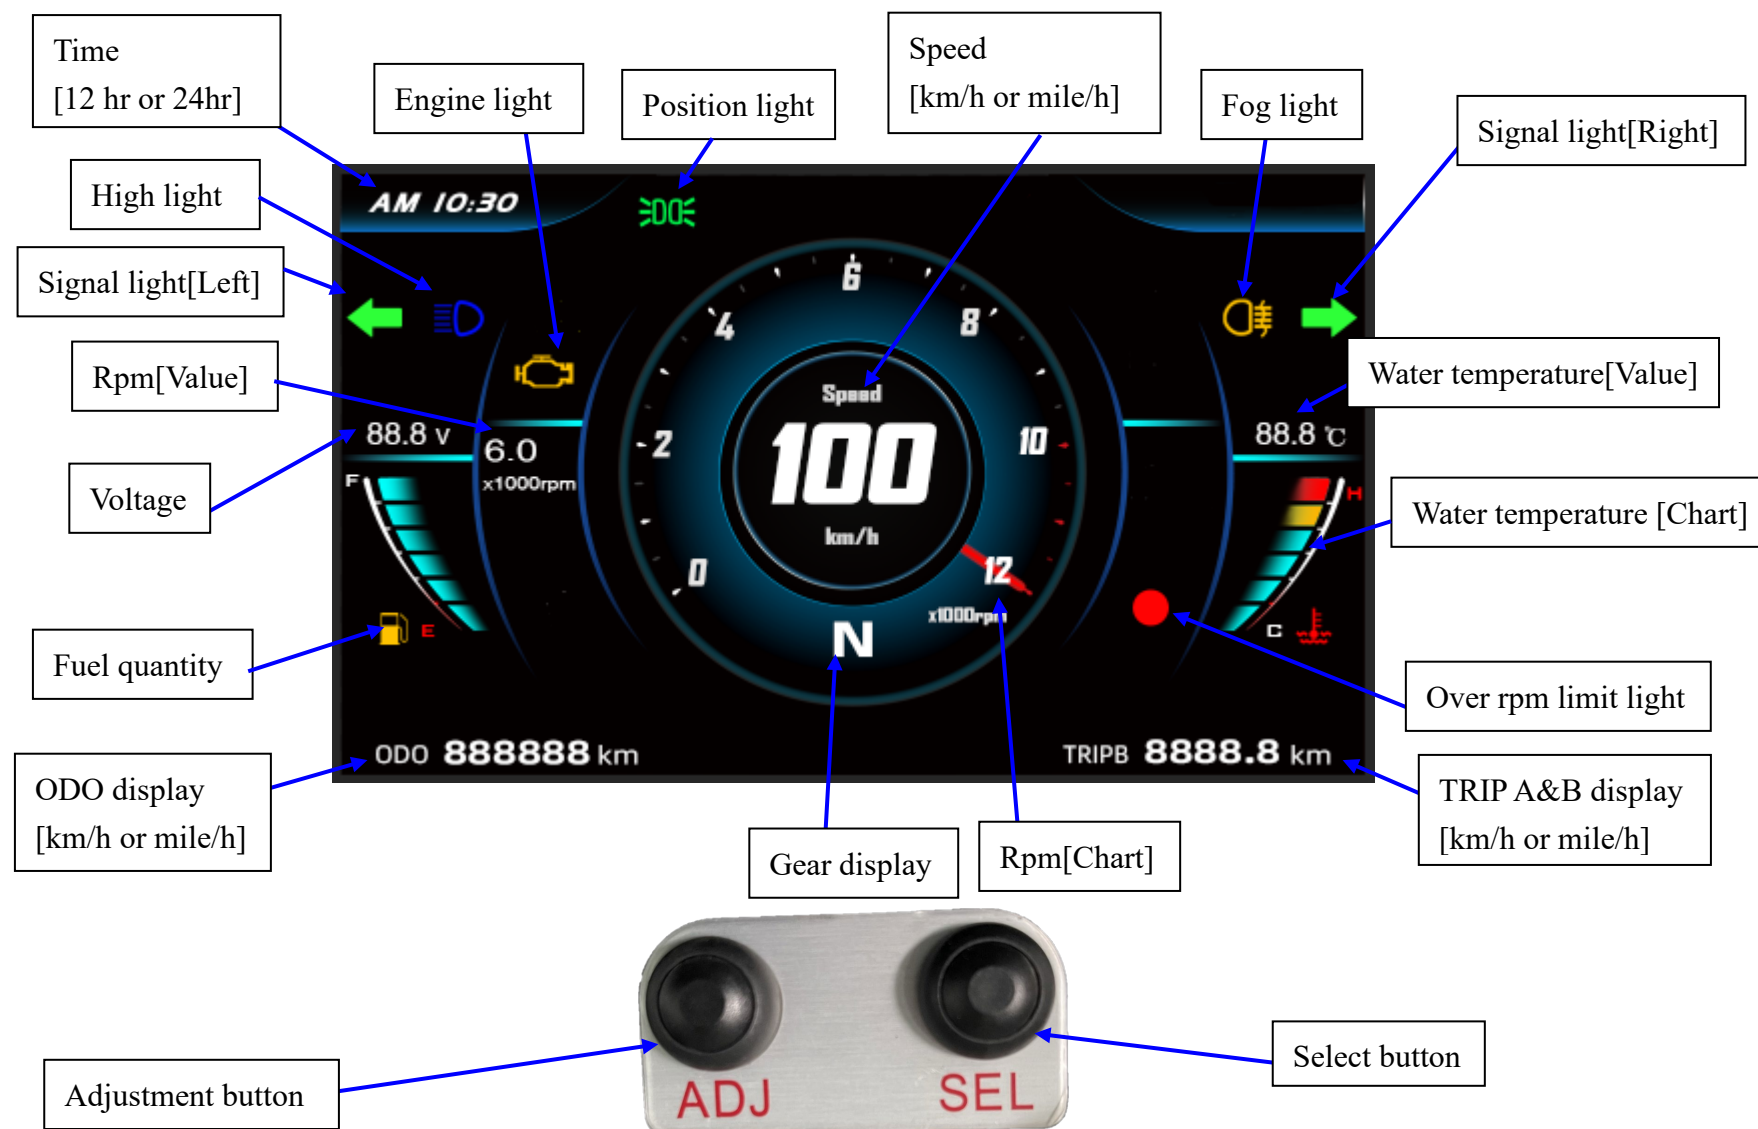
Time
[12 hr or 24hr]

Engine light

Position light

Speed
[km/h or mile/h]

Fog light

Signal light[Right]

High light

Signal light[Left]

Rpm[Value]

Voltage

Water temperature[Value]

Water temperature [Chart]

Fuel quantity

Over rpm limit light

ODO display
[km/h or mile/h]

TRIP A&B display
[km/h or mile/h]

Gear display

Rpm[Chart]

AM 10:30

6

4

8

2

10

0

12

Speed

100

km/h

x1000rpm

88.8 V

6.0
x1000rpm

88.8 ℃

F

E

H

C

N

ODO 888888 km

TRIPB 8888.8 km

ADJ

SEL

Select button

Adjustment button